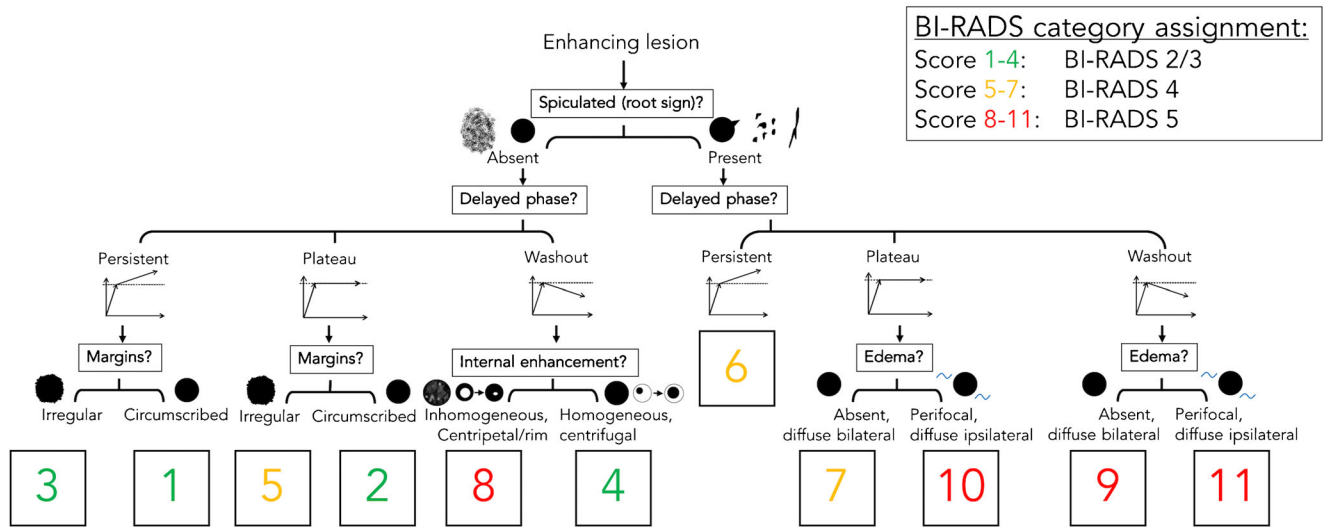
BI-RADS category assignment:
Score 1-4: BI-RADS 2/3
Score 5-7: BI-RADS 4
Score 8-11: BI-RADS 5

Enhancing lesion

Spiculated (root sign)?

Absent

Present

Delayed phase?

Delayed phase?

Persistent

Plateau

Washout

Persistent

Plateau

Washout

Margins?

Margins?

Internal enhancement?

6

Edema?

Edema?

Irregular

Circumscribed

Irregular

Circumscribed

Inhomogeneous, Centripetal/rim

Homogeneous, centrifugal

Absent, diffuse bilateral

Perifocal, diffuse ipsilateral

Absent, diffuse bilateral

Perifocal, diffuse ipsilateral

3

1

5

2

8

4

7

10

9

11